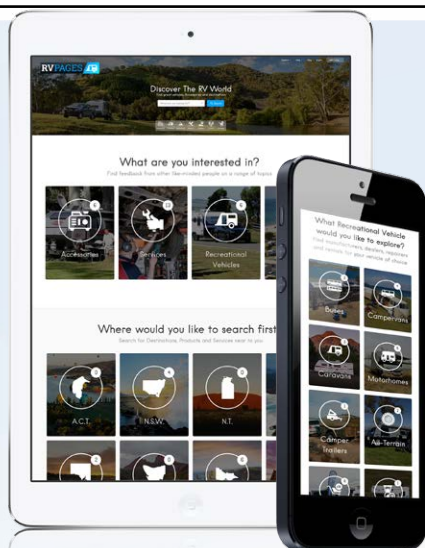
RVPAGES

Discover The RV World

What are you interested in?

Find feedback from other like-minded people on a range of topics

Accessories

Services

Recreational Vehicles

Where would you like to search first

Search for Destinations, Products and Services near to you

A.C.T.

N.S.W.

N.T.

What Recreational Vehicle would you like to explore?

Find manufacturers, dealers, repairers and reviews for your vehicle of choice

Buses

Campervans

Caravans

Motorhomes

Camper Trailers

All-Terrain